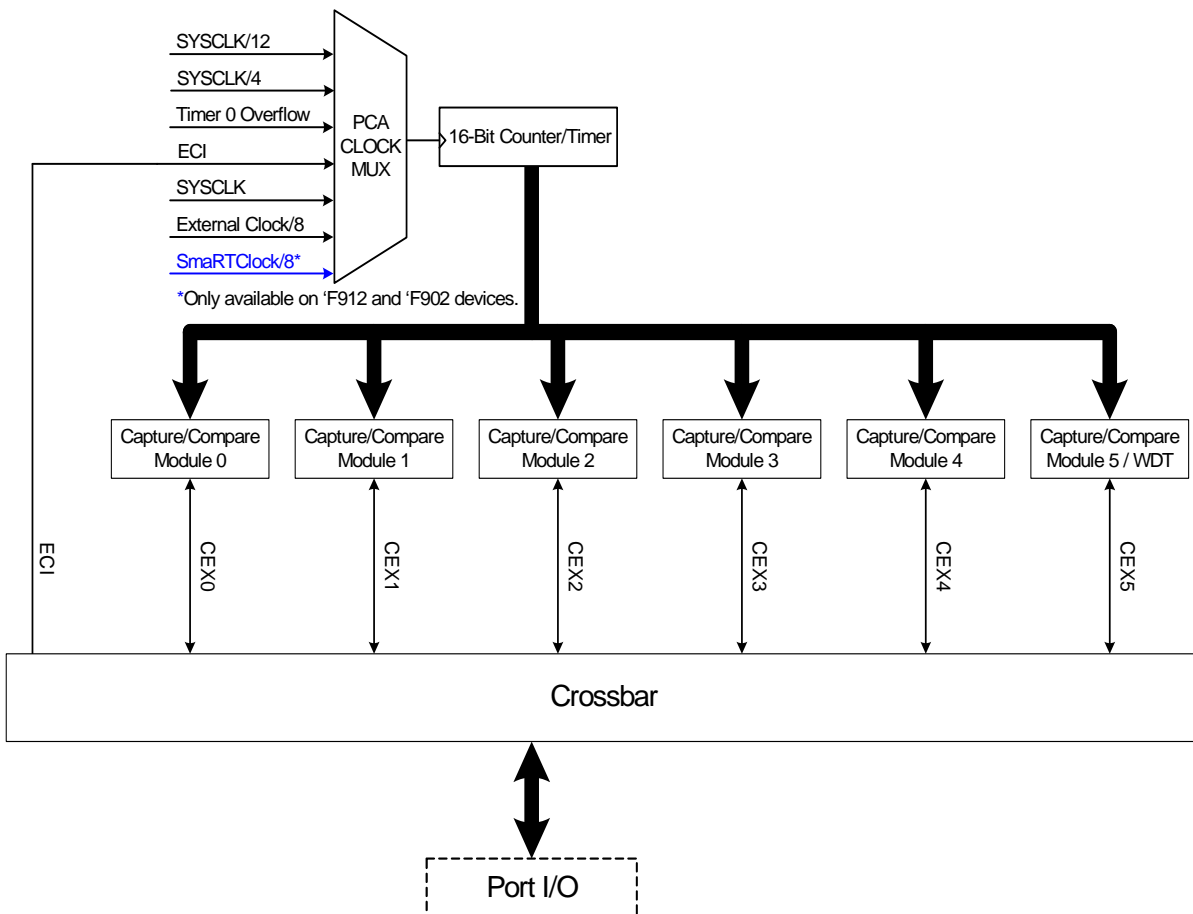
SYSCLK/12
SYSCLK/4
Timer 0 Overflow
ECI
SYSCLK
External Clock/8
SmaRTClock/8*

PCA CLOCK MUX

16-Bit Counter/Timer

*Only available on 'F912 and 'F902 devices.

Capture/Compare Module 0
Capture/Compare Module 1
Capture/Compare Module 2
Capture/Compare Module 3
Capture/Compare Module 4
Capture/Compare Module 5 / WDT

ECI
CEX0
CEX1
CEX2
CEX3
CEX4
CEX5

Crossbar

Port I/O